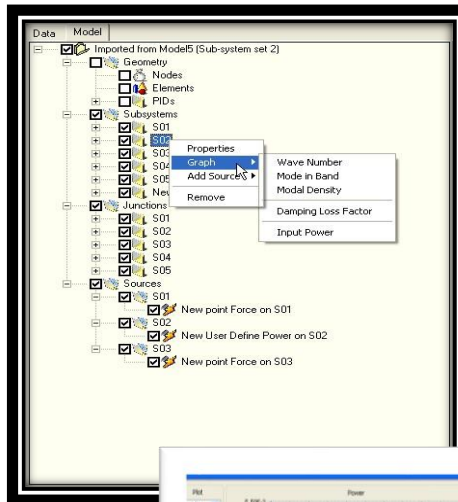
Data Model

Imported from Model5 (Sub-system set 2)
Geometry
Nodes
Elements
PIDs
Subsystems
S01
S02
S03
S04
S05
New
Junctions
S01
S02
S03
S04
S05
Sources
S01
New point Force on S01
S02
New User Define Power on S02
S03
New point Force on S03

Properties
Graph
Add Source
Remove

Wave Number
Mode in Band
Modal Density
Damping Loss Factor
Input Power

Plot
Power